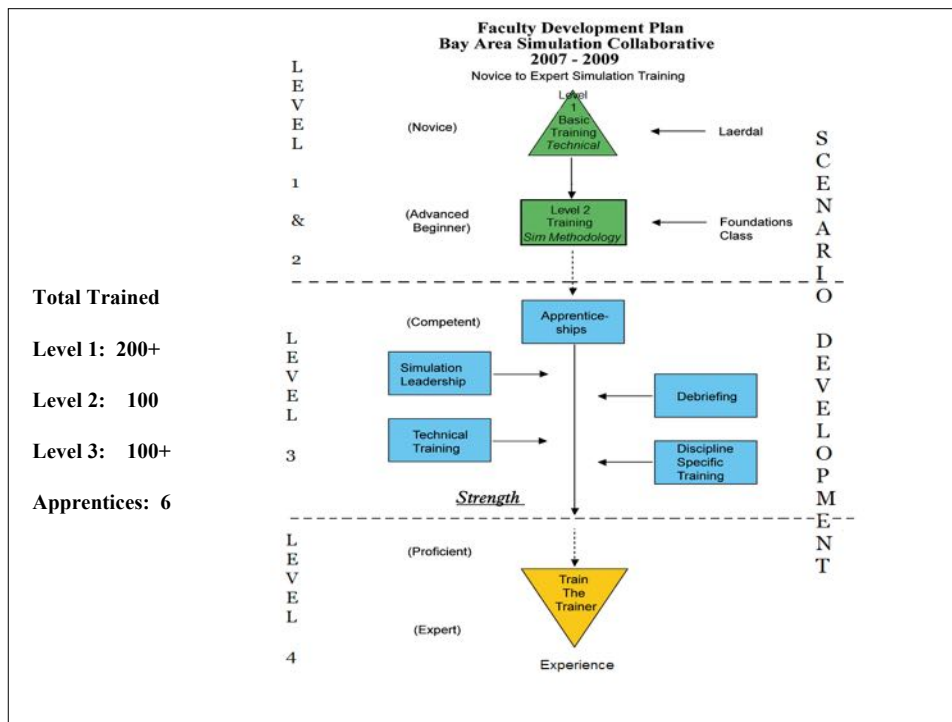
Faculty Development Plan
Bay Area Simulation Collaborative
2007 - 2009
Novice to Expert Simulation Training

LEVEL 1 & 2

(Novice)

Level 1 Basic Training *Technical*

Laerdal

(Advanced Beginner)

Level 2 Training *Sim Methodology*

Foundations Class

SCENARIO DEVELOPMENT

Total Trained

Level 1: 200+

Level 2: 100

Level 3: 100+

Apprentices: 6

LEVEL 3

(Competent)

Apprentice-ships

Simulation Leadership

Debriefing

Technical Training

Discipline Specific Training

Strength

LEVEL 4

(Proficient)

Train The Trainer

(Expert)

Experience